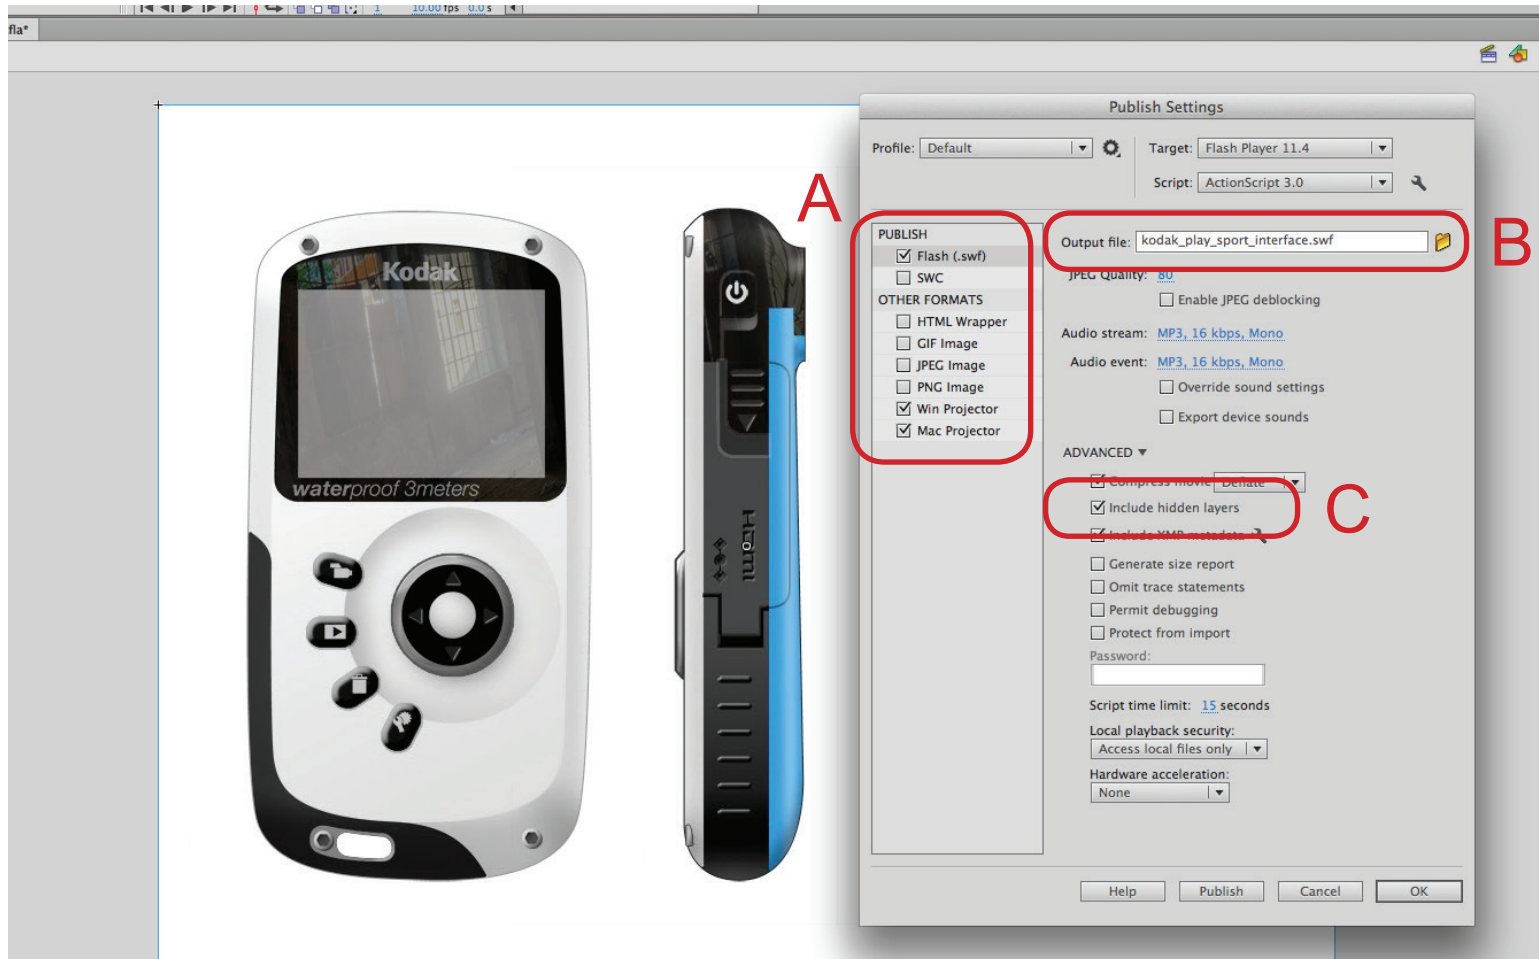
10.00 fps 0.0 s

fla*

Kodak

waterproof 3meters

Publish Settings

Profile: Default

Target: Flash Player 11.4

Script: ActionScript 3.0

A

PUBLISH

Flash (.swf)

SWC

OTHER FORMATS

HTML Wrapper

GIF Image

JPEG Image

PNG Image

Win Projector

Mac Projector

Output file: kodak_play_sport_interface.swf

B

JPEG Quality: 80

Enable JPEG deblocking

Audio stream: MP3, 16 kbps, Mono

Audio event: MP3, 16 kbps, Mono

Override sound settings

Export device sounds

ADVANCED

Compress movie Deflate

Include hidden layers

C

Include XMP metadata

Generate size report

Omit trace statements

Permit debugging

Protect from import

Password:

Script time limit: 15 seconds

Local playback security:

Access local files only

Hardware acceleration:

None

Help

Publish

Cancel

OK